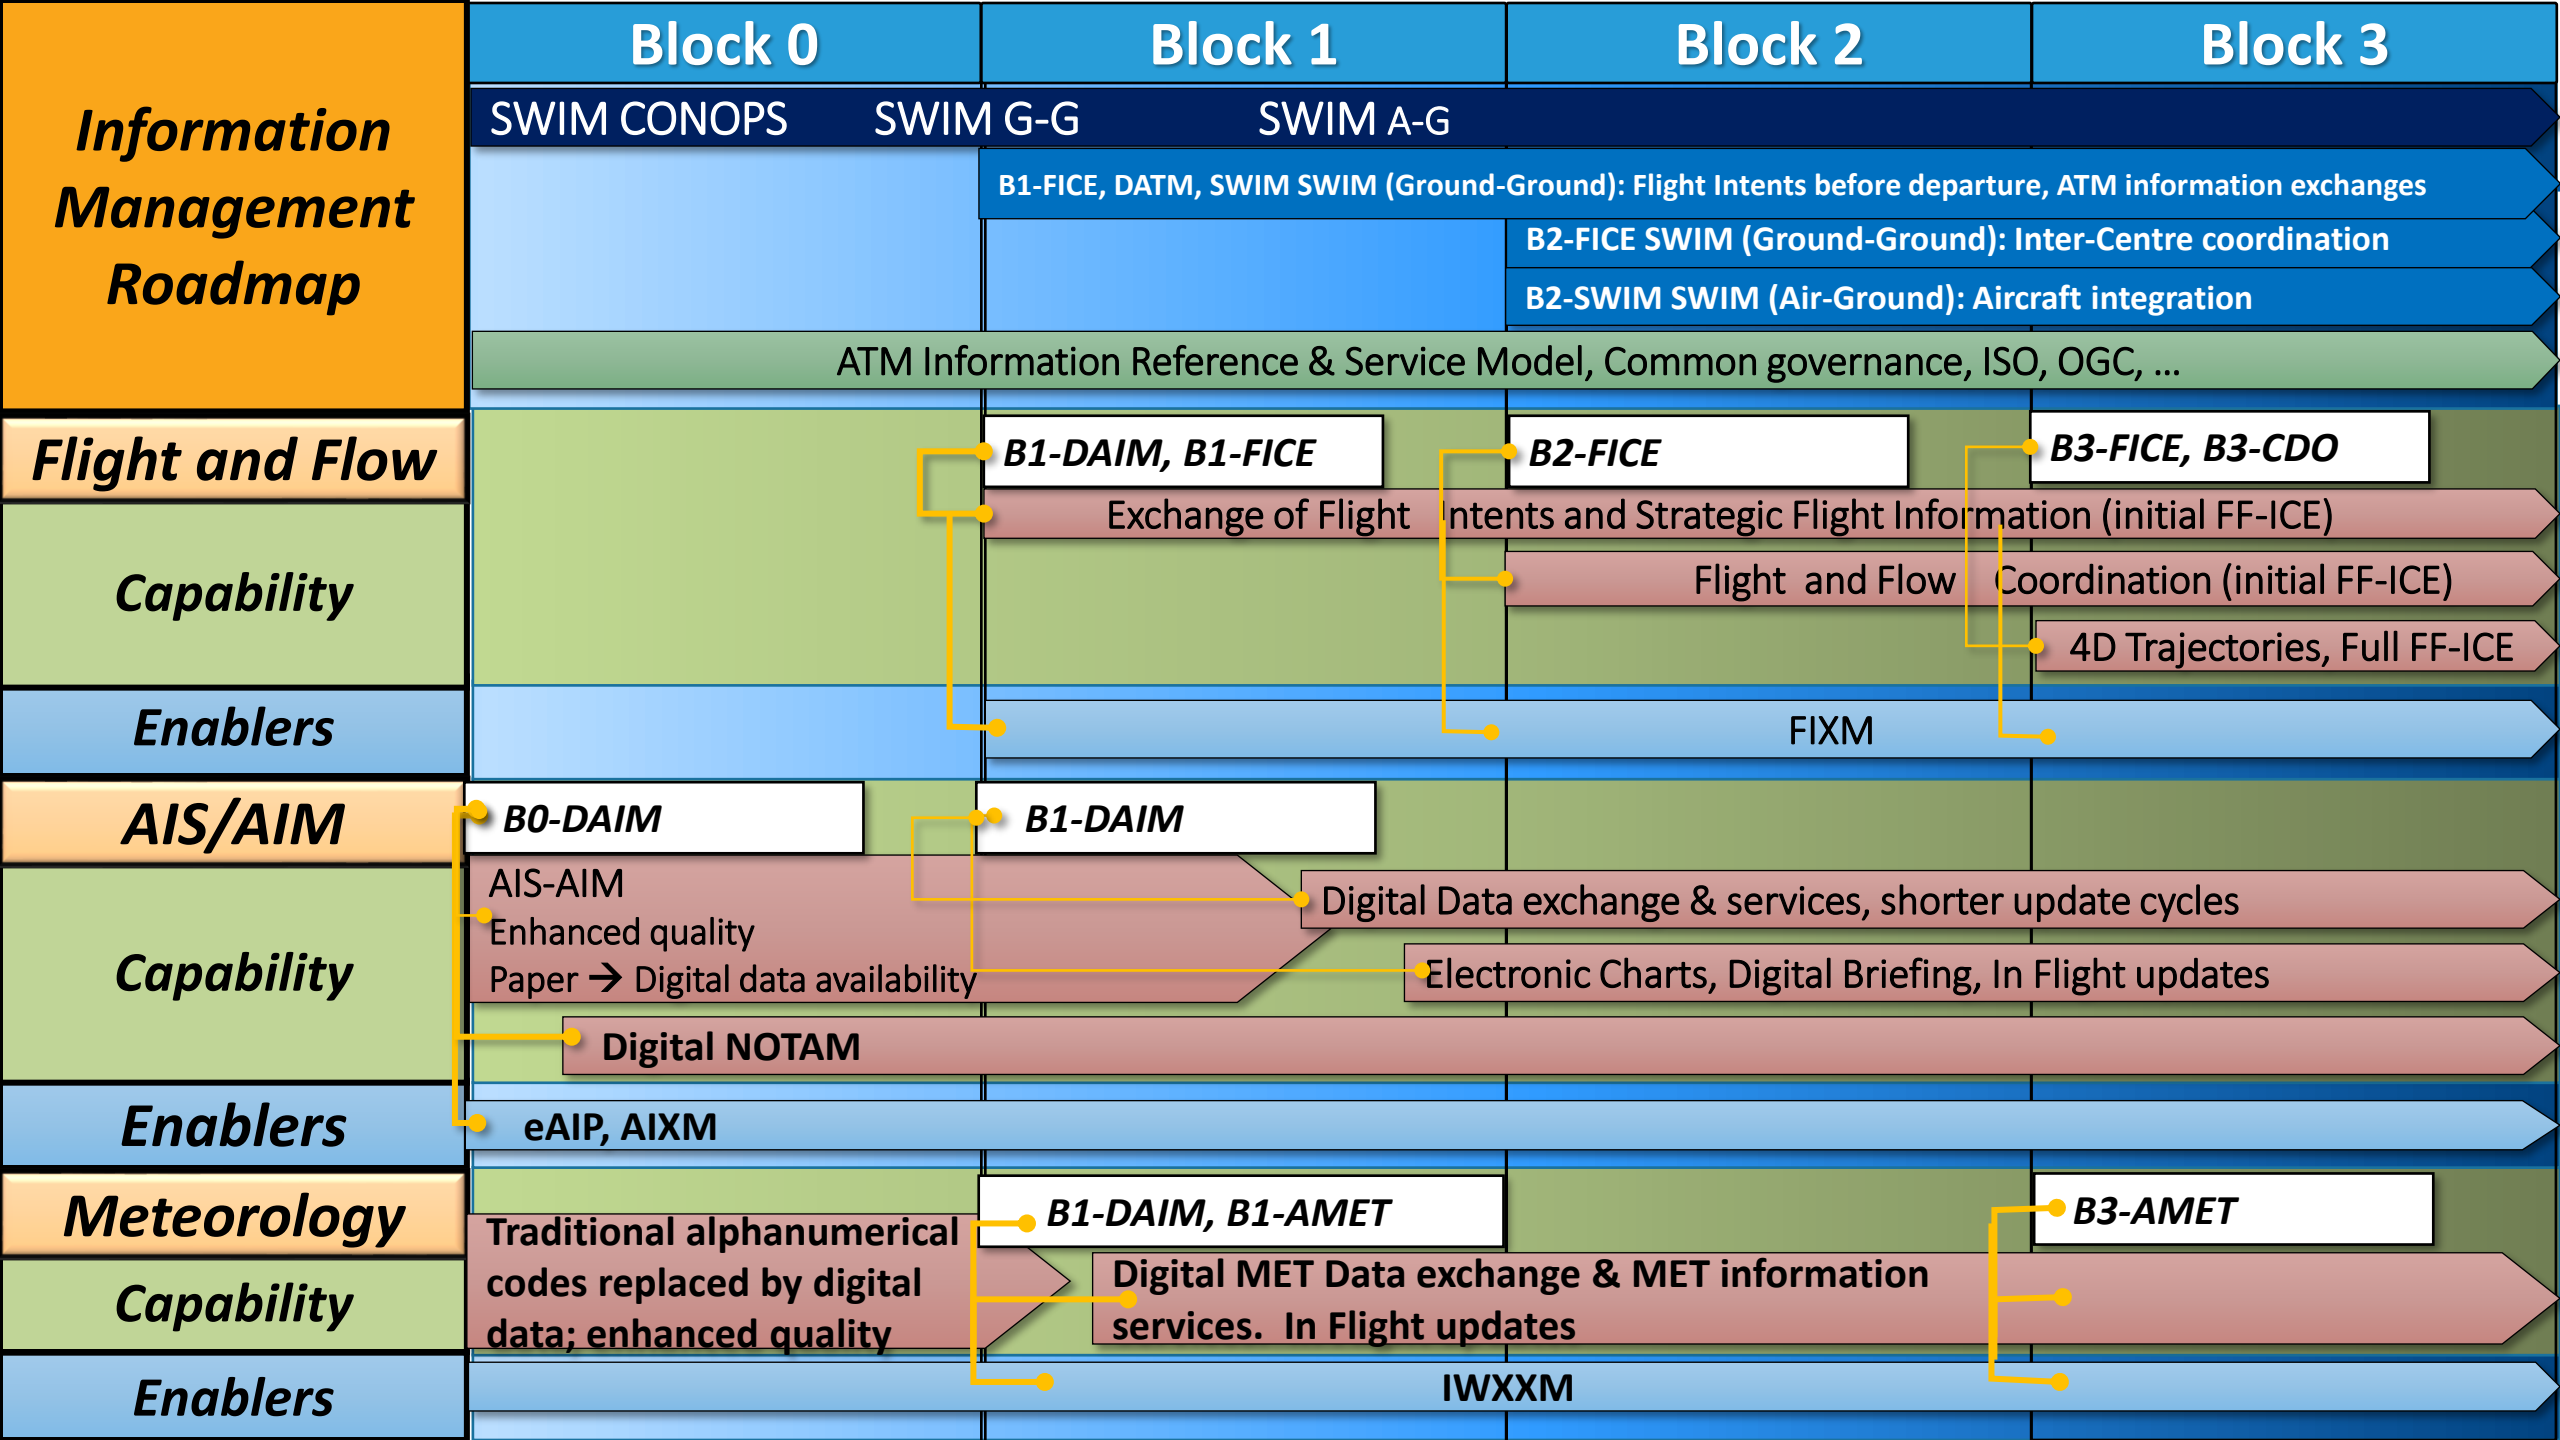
Information Management Roadmap

Block 0
Block 1
Block 2
Block 3

SWIM CONOPS SWIM G-G SWIM A-G

B1-FICE, DATM, SWIM SWIM (Ground-Ground): Flight Intents before departure, ATM information exchanges

B2-FICE SWIM (Ground-Ground): Inter-Centre coordination

B2-SWIM SWIM (Air-Ground): Aircraft integration

ATM Information Reference & Service Model, Common governance, ISO, OGC, ...

Flight and Flow

Capability

Enablers

B1-DAIM, B1-FICE
B2-FICE
B3-FICE, B3-CDO

Exchange of Flight Intents and Strategic Flight Information (initial FF-ICE)

Flight and Flow Coordination (initial FF-ICE)

4D Trajectories, Full FF-ICE

FIXM

AIS/AIM

Capability

Enablers

B0-DAIM
B1-DAIM

AIS-AIM
Enhanced quality
Paper → Digital data availability

Digital Data exchange & services, shorter update cycles

Electronic Charts, Digital Briefing, In Flight updates

Digital NOTAM

eAIP, AIXM

Meteorology

Capability

Enablers

B1-DAIM, B1-AMET
B3-AMET

Traditional alphanumerical codes replaced by digital data; enhanced quality

Digital MET Data exchange & MET information services. In Flight updates

IWXXM